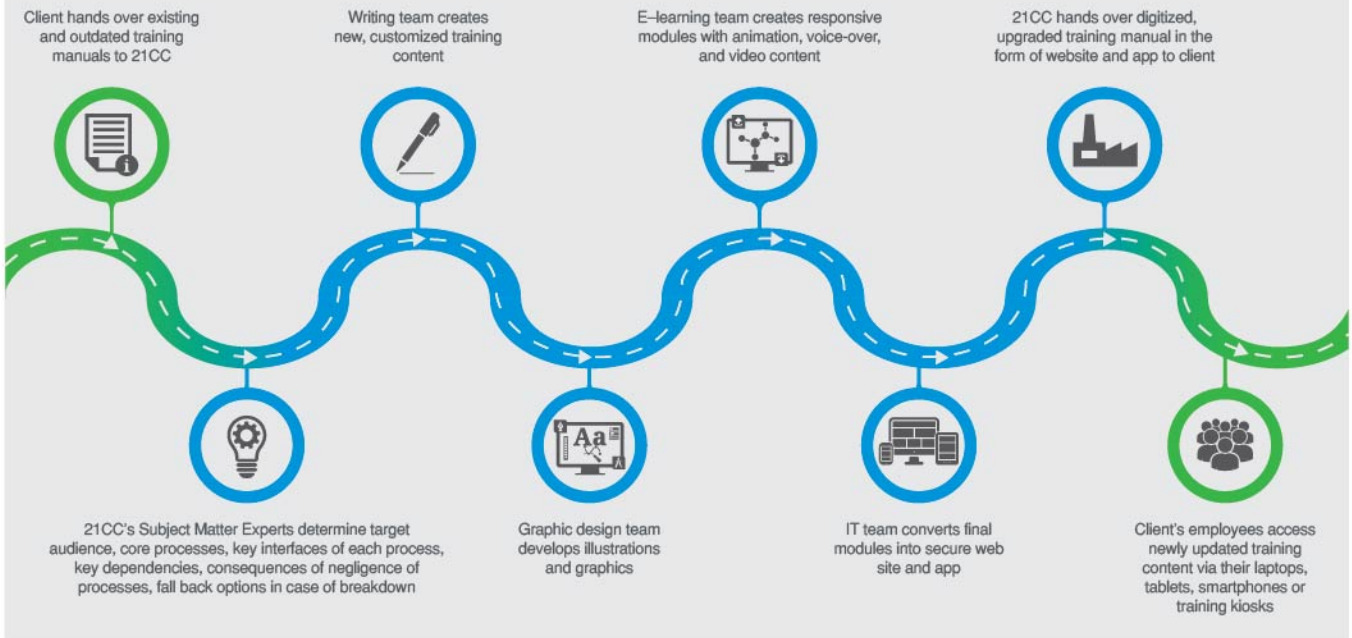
Client hands over existing and outdated training manuals to 21CC

Writing team creates new, customized training content

E–learning team creates responsive modules with animation, voice-over, and video content

21CC hands over digitized, upgraded training manual in the form of website and app to client

Aa

21CC's Subject Matter Experts determine target audience, core processes, key interfaces of each process, key dependencies, consequences of negligence of processes, fall back options in case of breakdown

Graphic design team develops illustrations and graphics

IT team converts final modules into secure web site and app

Client's employees access newly updated training content via their laptops, tablets, smartphones or training kiosks